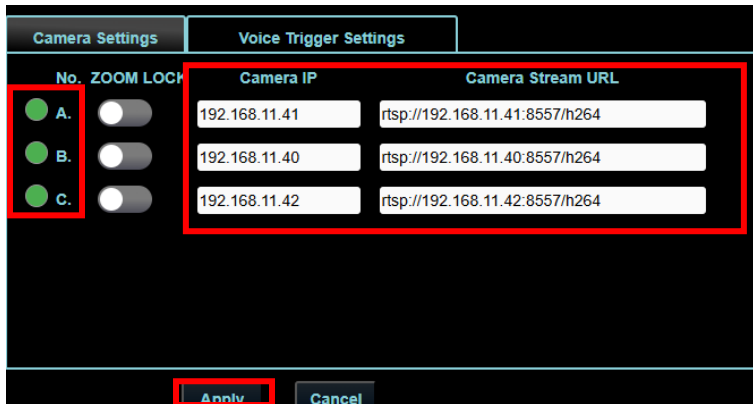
Camera Settings

Voice Trigger Settings

| No. | ZOOM LOCK | Camera IP | Camera Stream URL |
|---|---|---|---|
| A. | | 192.168.11.41 | rtsp://192.168.11.41:8557/h264 |
| B. | | 192.168.11.40 | rtsp://192.168.11.40:8557/h264 |
| C. | | 192.168.11.42 | rtsp://192.168.11.42:8557/h264 |

Apply

Cancel